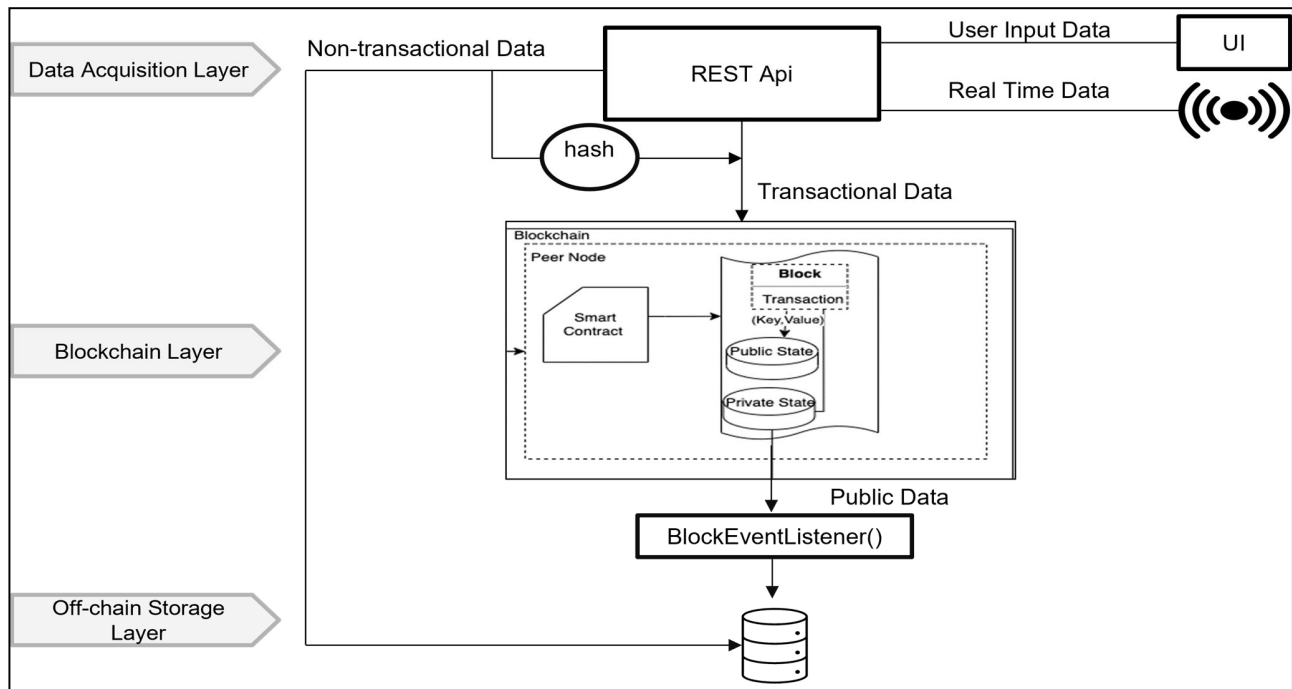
Data Acquisition Layer

Non-transactional Data

REST Api

User Input Data

UI

Real Time Data

hash

Transactional Data

Blockchain

Peer Node

Block

Transaction

Smart Contract

(Key,Value)

Public State

Private State

Blockchain Layer

Public Data

BlockEventListener()

Off-chain Storage Layer